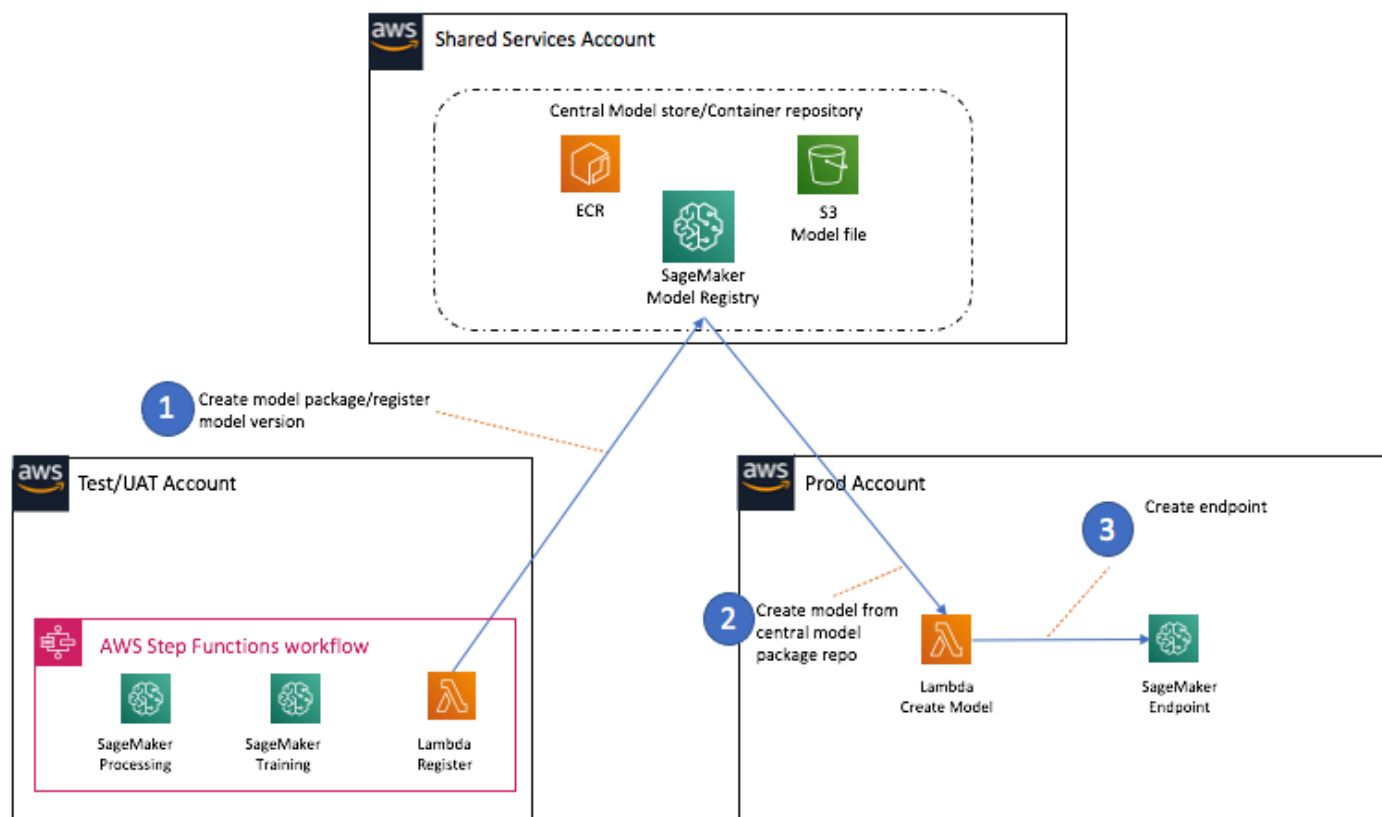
aws Shared Services Account

Central Model store/Container repository

ECR

S3
Model file

SageMaker
Model Registry

1 Create model package/register model version

aws Test/UAT Account

AWS Step Functions workflow

SageMaker
Processing

SageMaker
Training

Lambda
Register

aws Prod Account

3 Create endpoint

2 Create model from central model package repo

Lambda
Create Model

SageMaker
Endpoint